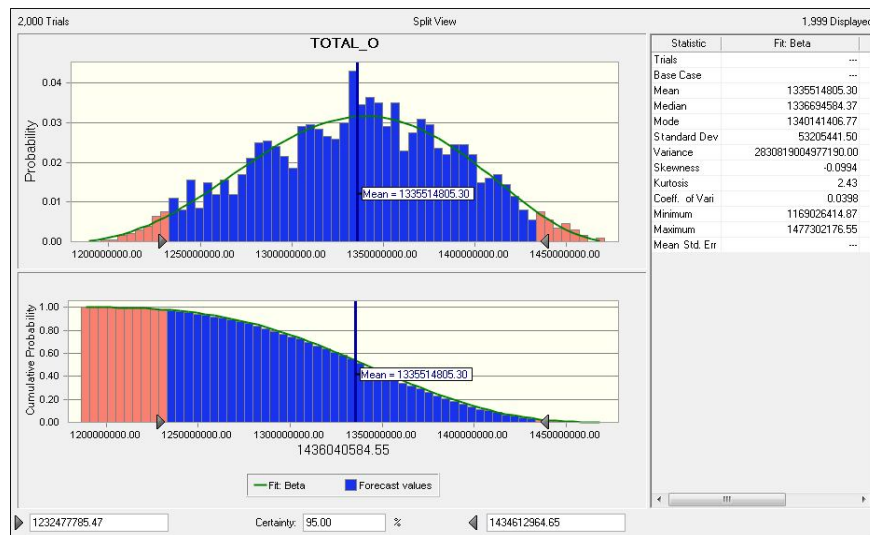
2,000 Trials

Split View

1,999 Displayed

TOTAL_O

Probability

0.04
0.03
0.02
0.01
0.00

Mean = 1335514805.30

1200000000.00 1250000000.00 1300000000.00 1350000000.00 1400000000.00 1450000000.00

Cumulative Probability

1.00
0.80
0.60
0.40
0.20
0.00

Mean = 1335514805.30

1200000000.00 1250000000.00 1300000000.00 1350000000.00 1400000000.00 1450000000.00

1436040584.55

Fit: Beta
Forecast values

| Statistic | Fit: Beta |
|---|---|
| Trials | --- |
| Base Case | --- |
| Mean | 1335514805.30 |
| Median | 1336694584.37 |
| Mode | 1340141406.77 |
| Standard Dev | 53205441.50 |
| Variance | 2830819004977190.00 |
| Skewness | -0.0994 |
| Kurtosis | 2.43 |
| Coeff. of Vari | 0.0398 |
| Minimum | 1169026414.87 |
| Maximum | 1477302176.55 |
| Mean Std. Err | --- |

1232477785.47

Certainty: 95.00 %

1434612964.65